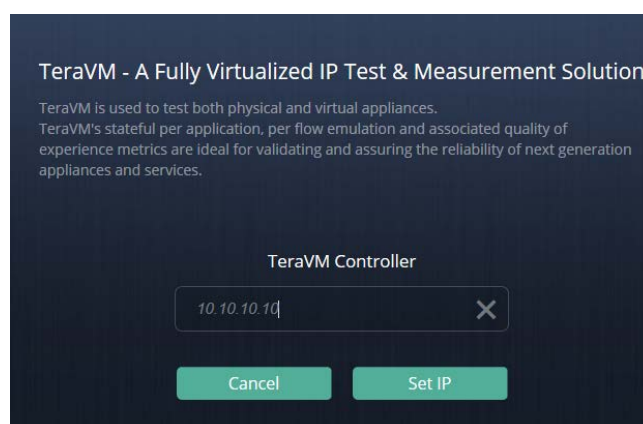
TeraVM - A Fully Virtualized IP Test & Measurement Solution

TeraVM is used to test both physical and virtual appliances.
TeraVM's stateful per application, per flow emulation and associated quality of experience metrics are ideal for validating and assuring the reliability of next generation appliances and services.

TeraVM Controller

10.10.10.10

✕

Cancel

Set IP